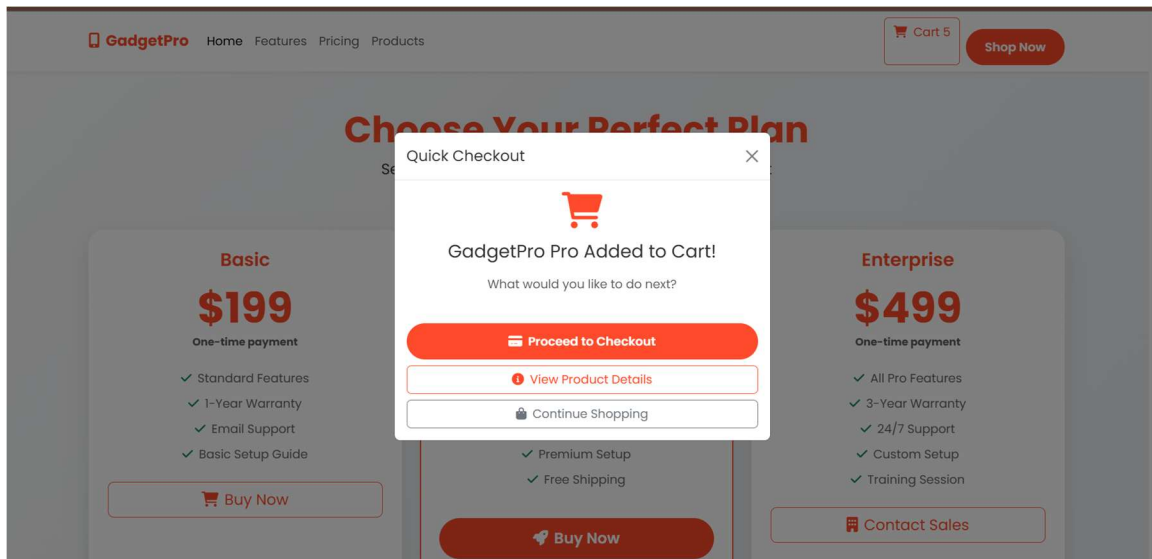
GadgetPro Home Features Pricing Products

Cart 5

Shop Now

Choose Your Perfect Plan

Se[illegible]

Quick Checkout

GadgetPro Pro Added to Cart!

What would you like to do next?

Proceed to Checkout

View Product Details

Continue Shopping

Basic

$199

One-time payment

✓ Standard Features
✓ 1-Year Warranty
✓ Email Support
✓ Basic Setup Guide

Buy Now

✓ Premium Setup
✓ Free Shipping

Buy Now

Enterprise

$499

One-time payment

✓ All Pro Features
✓ 3-Year Warranty
✓ 24/7 Support
✓ Custom Setup
✓ Training Session

Contact Sales